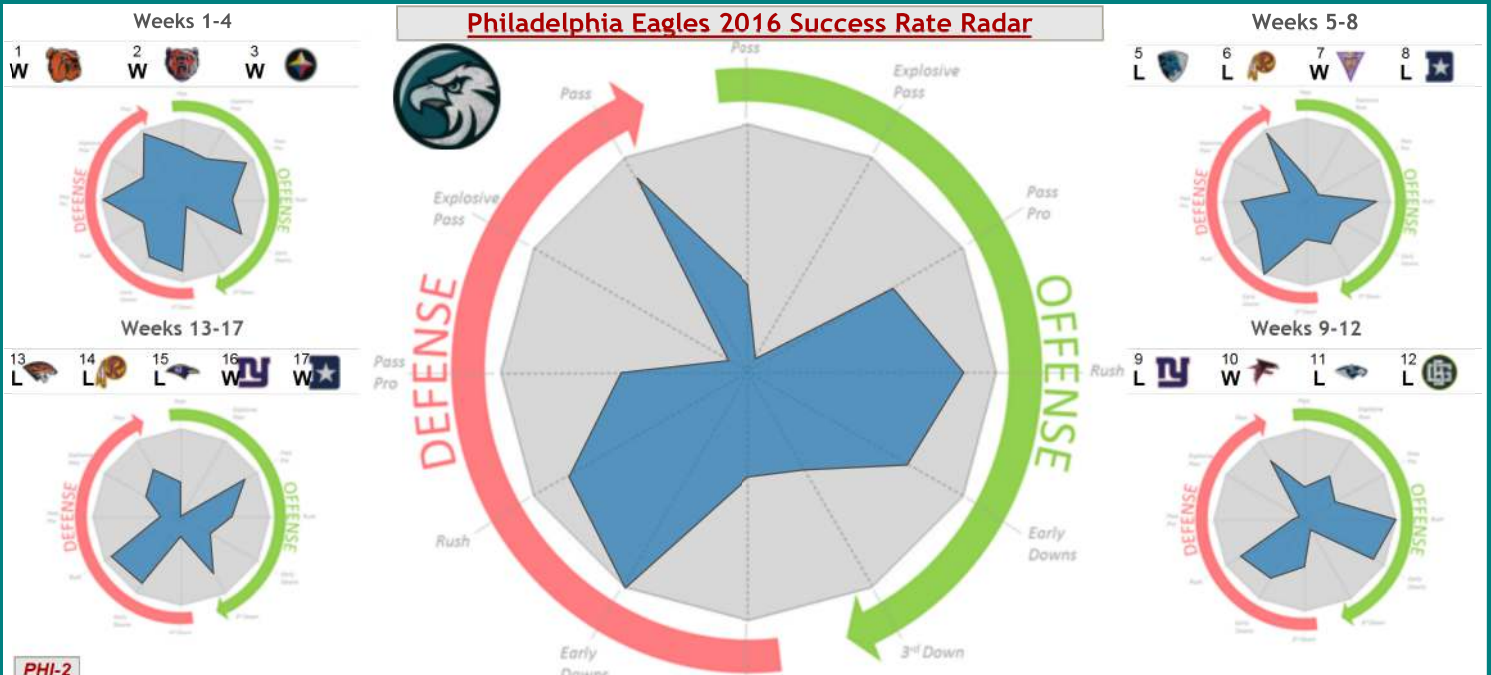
Weeks 1-4

1 W 2 W 3 W

DEFENSE OFFENSE

Weeks 13-17

13 L 14 L 15 L 16 W 17 W

DEFENSE OFFENSE

Philadelphia Eagles 2016 Success Rate Radar

Pass

Explosive Pass

Pass Pro

Rush

Early Downs

3rd Down

Early Downs

Rush

Pass Pro

Explosive Pass

Pass

DEFENSE

OFFENSE

Weeks 5-8

5 L 6 L 7 W 8 L

DEFENSE OFFENSE

Weeks 9-12

9 L 10 W 11 L 12 L

DEFENSE OFFENSE

PHI-2